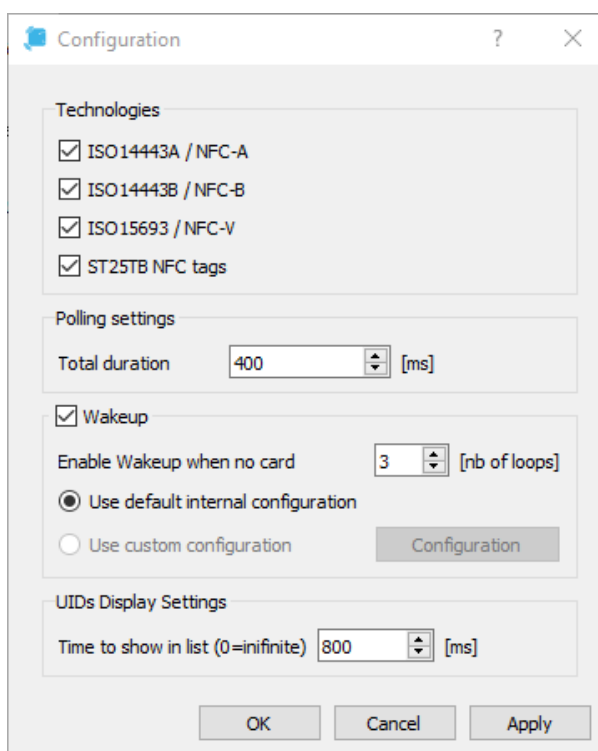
Configuration ? ×

Technologies

ISO14443A / NFC-A

ISO14443B / NFC-B

ISO15693 / NFC-V

ST25TB NFC tags

Polling settings

Total duration 400 [ms]

Wakeup

Enable Wakeup when no card 3 [nb of loops]

Use default internal configuration

Use custom configuration Configuration

UIDs Display Settings

Time to show in list (0=inifinite) 800 [ms]

OK Cancel Apply